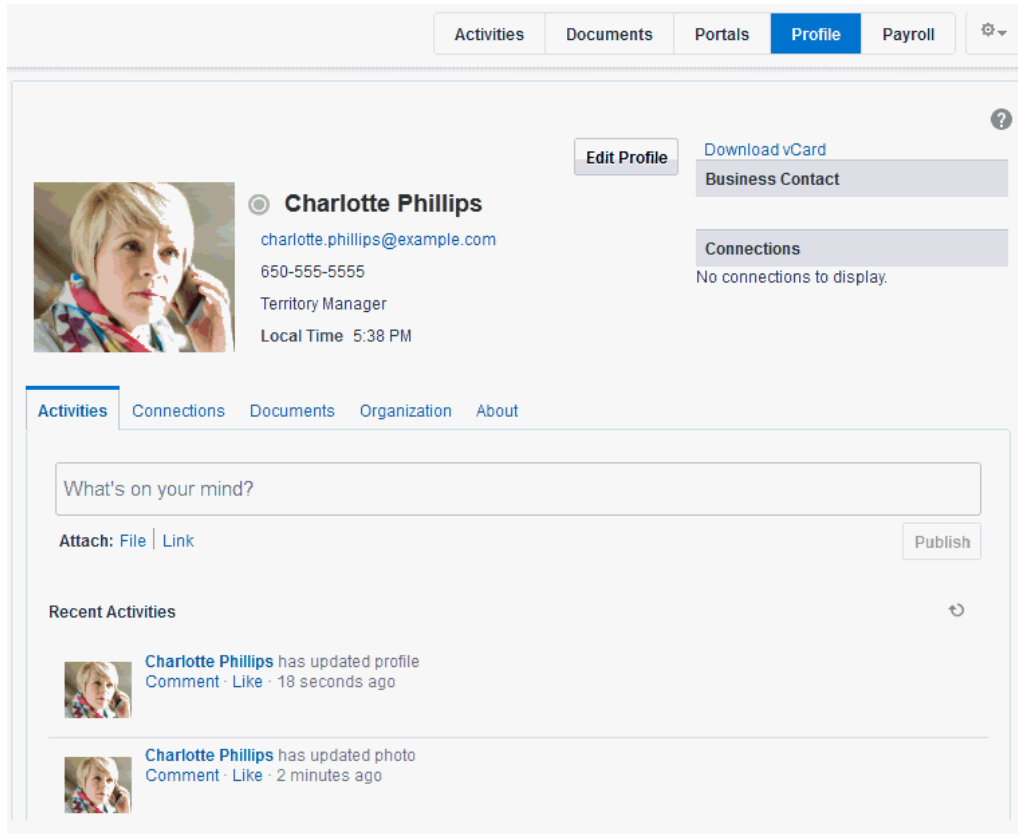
Activities | Documents | Portals | Profile | Payroll

Edit Profile

Download vCard

Business Contact

Charlotte Phillips

charlotte.phillips@example.com

650-555-5555

Territory Manager

Local Time 5:38 PM

Connections

No connections to display.

Activities Connections Documents Organization About

What's on your mind?

Attach: File | Link

Publish

Recent Activities

Charlotte Phillips has updated profile
Comment · Like · 18 seconds ago

Charlotte Phillips has updated photo
Comment · Like · 2 minutes ago